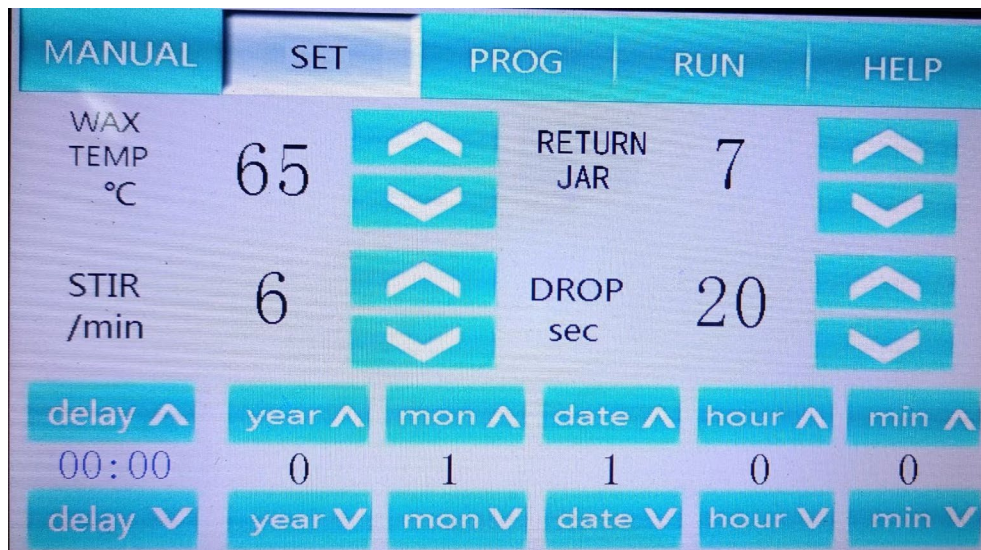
MANUAL SET PROG RUN HELP

WAX TEMP ℃ 65

RETURN JAR 7

STIR /min 6

DROP sec 20

| delay ∧ | year ∧ | mon ∧ | date ∧ | hour ∧ | min ∧ |
|---|---|---|---|---|---|
| 00:00 | 0 | 1 | 1 | 0 | 0 |
| delay ∨ | year ∨ | mon ∨ | date ∨ | hour ∨ | min ∨ |